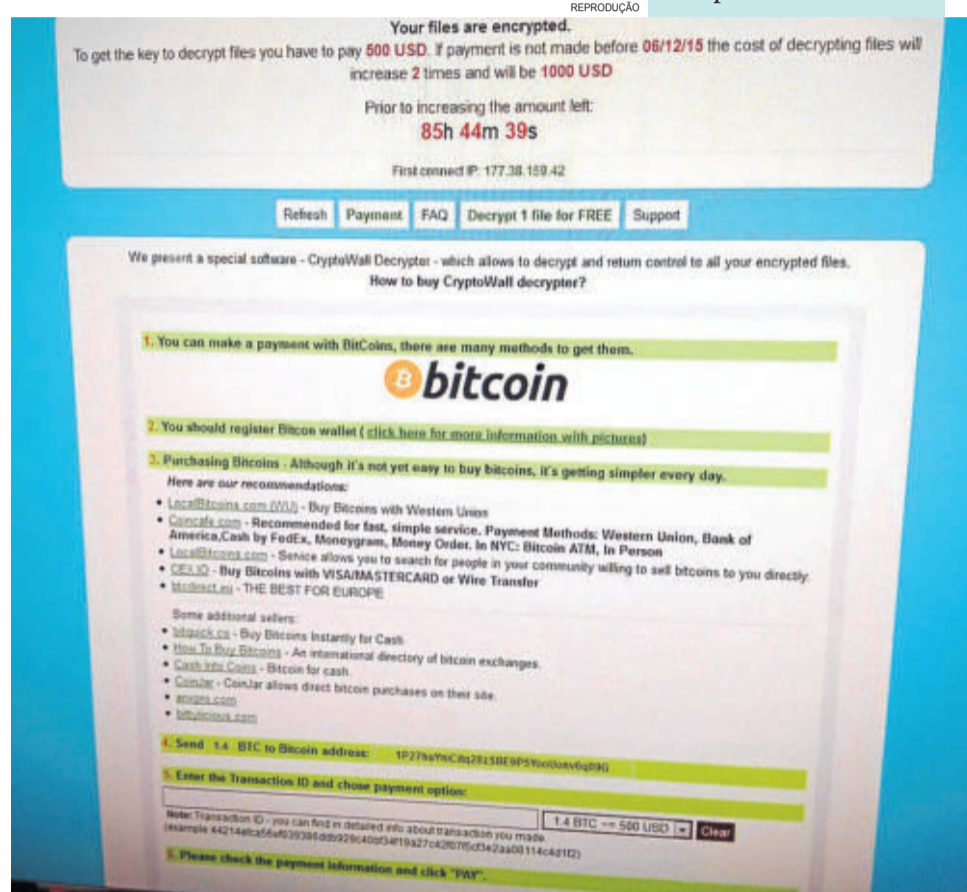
REPRODUÇÃO

Your files are encrypted.

To get the key to decrypt files you have to pay 500 USD. If payment is not made before 06/12/15 the cost of decrypting files will increase 2 times and will be 1000 USD

Prior to increasing the amount left:

85h 44m 39s

First connect IP: 177.38.159.42

Refresh | Payment | FAQ | Decrypt 1 file for FREE | Support

We present a special software - CryptoWall Decrypter - which allows to decrypt and return control to all your encrypted files.

How to buy CryptoWall decrypter?

1. You can make a payment with BitCoins, there are many methods to get them.

bitcoin

2. You should register Bitcoin wallet ( click here for more information with pictures)

3. Purchasing Bitcoins - Although it's not yet easy to buy bitcoins, it's getting simpler every day.

Here are our recommendations:

• LocalBitcoins.com (WU) - Buy Bitcoins with Western Union
• Coincafe.com - Recommended for fast, simple service. Payment Methods: Western Union, Bank of America,Cash by FedEx, Moneygram, Money Order. In NYC: Bitcoin ATM, In Person
• LocalBitcoins.com - Service allows you to search for people in your community willing to sell bitcoins to you directly.
• CEX.IO - Buy Bitcoins with VISA/MASTERCARD or Wire Transfer
• btcdirect.eu - THE BEST FOR EUROPE

Some additional sellers:

• bitquick.co - Buy Bitcoins Instantly for Cash
• How To Buy Bitcoins - An international directory of bitcoin exchanges.
• Cash Into Coins - Bitcoin for cash.
• CoinJar - CoinJar allows direct bitcoin purchases on their site.
• anxpro.com
• bittylicious.com

4. Send 1.4 BTC to Bitcoin address: 1P27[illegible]

5. Enter the Transaction ID and chose payment option:

1.4 BTC ~= 500 USD | Clear

Note: Transaction ID - you can find in detailed info about transaction you made. (example 44214efca56ef039386ddb929c40bf34f19a27c42f07f5cf3e2aa08114c4d1f2)

6. Please check the payment information and click "PAY".